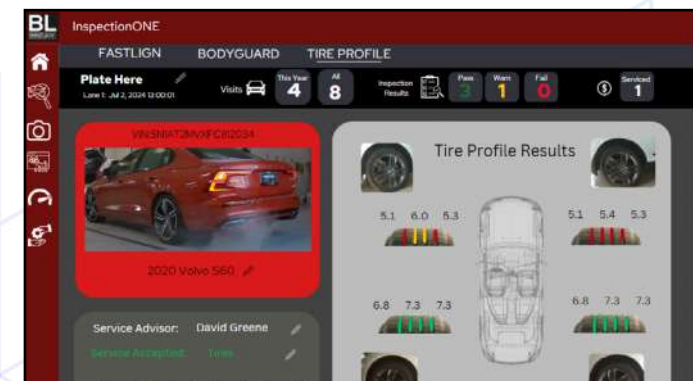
BL

InspectionONE

FASTLIGN BODYGUARD TIRE PROFILE

Plate Here
Lane 1: Jul 2, 2024 12:00:01

Visits

This Year 4

All 8

Inspection Results

Pass 3

Warn 1

Fail 0

Serviced 1

VIN:SNIAT2MV0FC82034

2020 Volvo S60

Service Advisor: David Greene

Service Accepted: Tires

Tire Profile Results

5.1 6.0 5.3

5.1 5.4 5.3

6.8 7.3 7.3

6.8 7.3 7.3